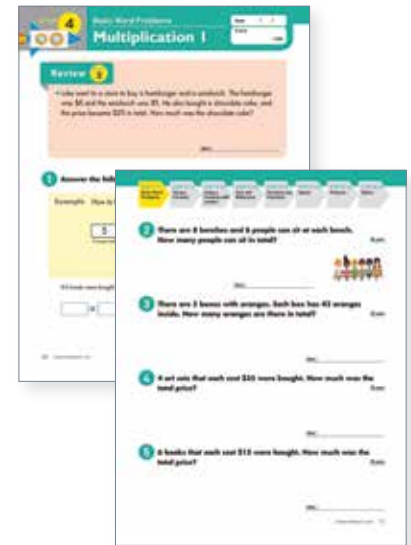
4

Basic Word Problems

Multiplication 1

Review

Luke went to a store to buy a hamburger and a sandwich. The hamburger was $5 and the sandwich was $5. He also bought a chocolate cake, and the price became $25 in total. How much was the chocolate cake?

1 Answer the follo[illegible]

Example How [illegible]

5

2 There are 8 benches and 6 people can sit at each bench. How many people can sit in total?

3 There are 5 boxes with oranges. Each box has 40 oranges inside. How many oranges are there in total?

4 4 art sets that each cost $20 were bought. How much was the total price?

5 6 books that each cost $15 were bought. How much was the total price?